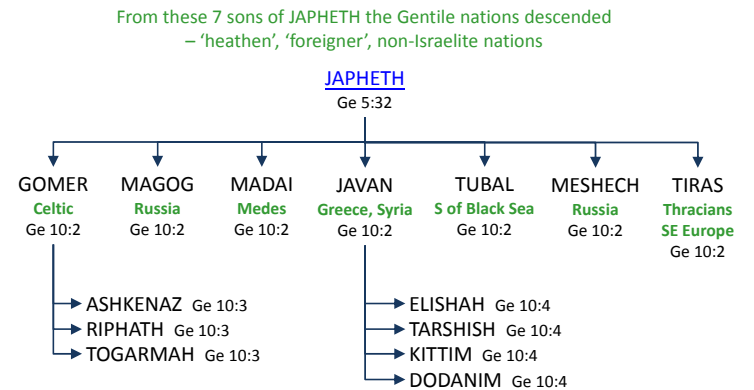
From these 7 sons of JAPHETH the Gentile nations descended – 'heathen', 'foreigner', non-Israelite nations

JAPHETH
Ge 5:32

GOMER
Celtic
Ge 10:2

MAGOG
Russia
Ge 10:2

MADAI
Medes
Ge 10:2

JAVAN
Greece, Syria
Ge 10:2

TUBAL
S of Black Sea
Ge 10:2

MESHECH
Russia
Ge 10:2

TIRAS
Thracians
SE Europe
Ge 10:2

ASHKENAZ Ge 10:3
RIPHATH Ge 10:3
TOGARMAH Ge 10:3

ELISHAH Ge 10:4
TARSHISH Ge 10:4
KITTIM Ge 10:4
DODANIM Ge 10:4